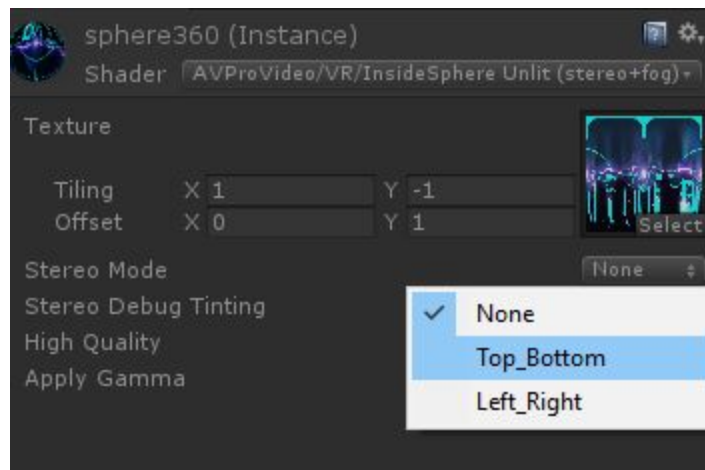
sphere360 (Instance)
Shader AVProVideo/VR/InsideSphere Unlit (stereo+fog)

Texture

Tiling X 1 Y -1
Offset X 0 Y 1

Select

Stereo Mode None
Stereo Debug Tinting
High Quality
Apply Gamma

✓ None
Top_Bottom
Left_Right